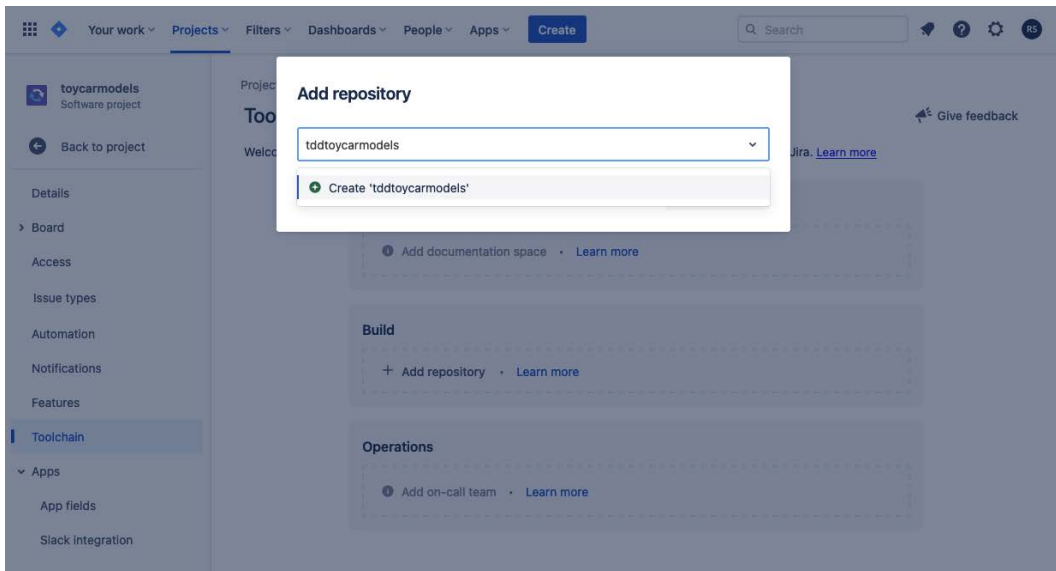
Your work Projects Filters Dashboards People Apps Create

Search

RS

toycarmodels
Software project

Back to project

Details

Board

Access

Issue types

Automation

Notifications

Features

Toolchain

Apps

App fields

Slack integration

Projec

Too

Welc

Jira. Learn more

Give feedback

Add repository

tddtoycarmodels

Create 'tddtoycarmodels'

Add documentation space · Learn more

Build

+ Add repository · Learn more

Operations

Add on-call team · Learn more